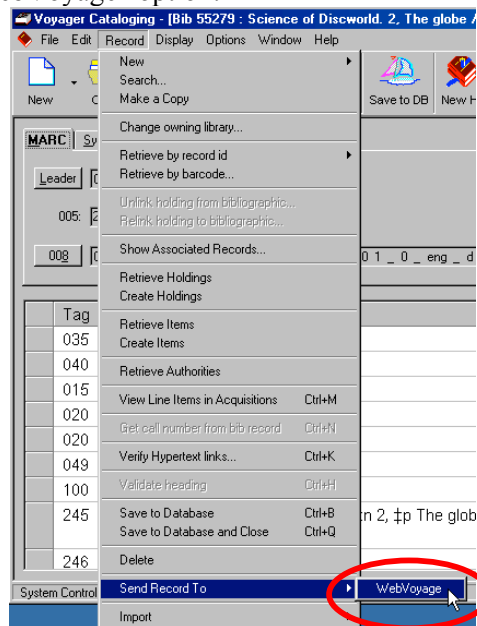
Voyager Cataloging - [Bib 55279 : Science of Discworld. 2, The globe A

File Edit Record Display Options Window Help

New C Save to DB New H

MARC Sy

Leader

005:

008

Tag
035
040
015
020
020
049
100
245
246

System Control

New
Search...
Make a Copy
Change owning library...
Retrieve by record id
Retrieve by barcode...
Unlink holding from bibliographic...
Relink holding to bibliographic...
Show Associated Records...
Retrieve Holdings
Create Holdings
Retrieve Items
Create Items
Retrieve Authorities
View Line Items in Acquisitions Ctrl+M
Get call number from bib record Ctrl+N
Verify Hypertext links... Ctrl+K
Validate heading Ctrl+H
Save to Database Ctrl+B
Save to Database and Close Ctrl+Q
Delete
Send Record To
Import

WebVoyage

0 1 _ 0 _ eng _ d

n 2, ‡p The glob